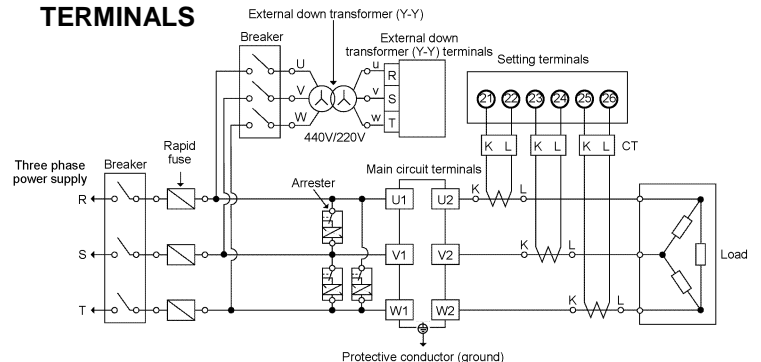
TERMINALS

External down transformer (Y-Y)

Breaker

U
V
W

u
v
w

R
S
T

440V/220V

External down transformer (Y-Y) terminals

Setting terminals

21 22 23 24 25 26

K L K L K L CT

Three phase power supply

Breaker

Rapid fuse

R
S
T

Arrester

Main circuit terminals

U1 U2
V1 V2
W1 W2

K L
K L
K L

Load

Protective conductor (ground)